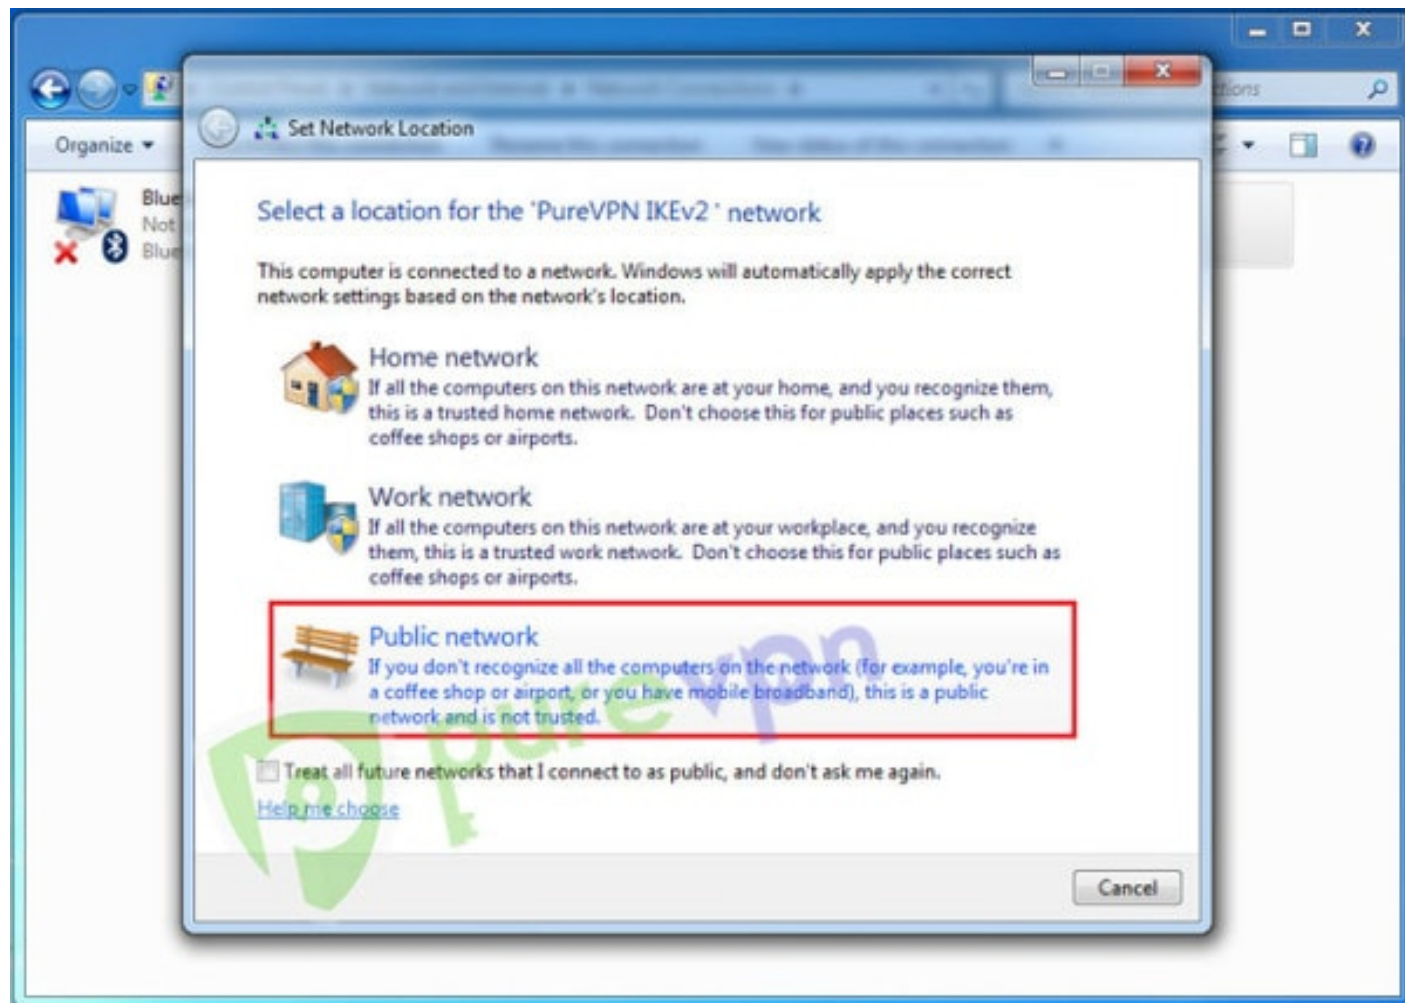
Organize ▾

Blue
Not
Blue

ctions

Set Network Location

Select a location for the 'PureVPN IKEv2 ' network

This computer is connected to a network. Windows will automatically apply the correct network settings based on the network's location.

Home network
If all the computers on this network are at your home, and you recognize them, this is a trusted home network. Don't choose this for public places such as coffee shops or airports.

Work network
If all the computers on this network are at your workplace, and you recognize them, this is a trusted work network. Don't choose this for public places such as coffee shops or airports.

Public network
If you don't recognize all the computers on the network (for example, you're in a coffee shop or airport, or you have mobile broadband), this is a public network and is not trusted.

Treat all future networks that I connect to as public, and don't ask me again.

Help me choose

Cancel

purevpn